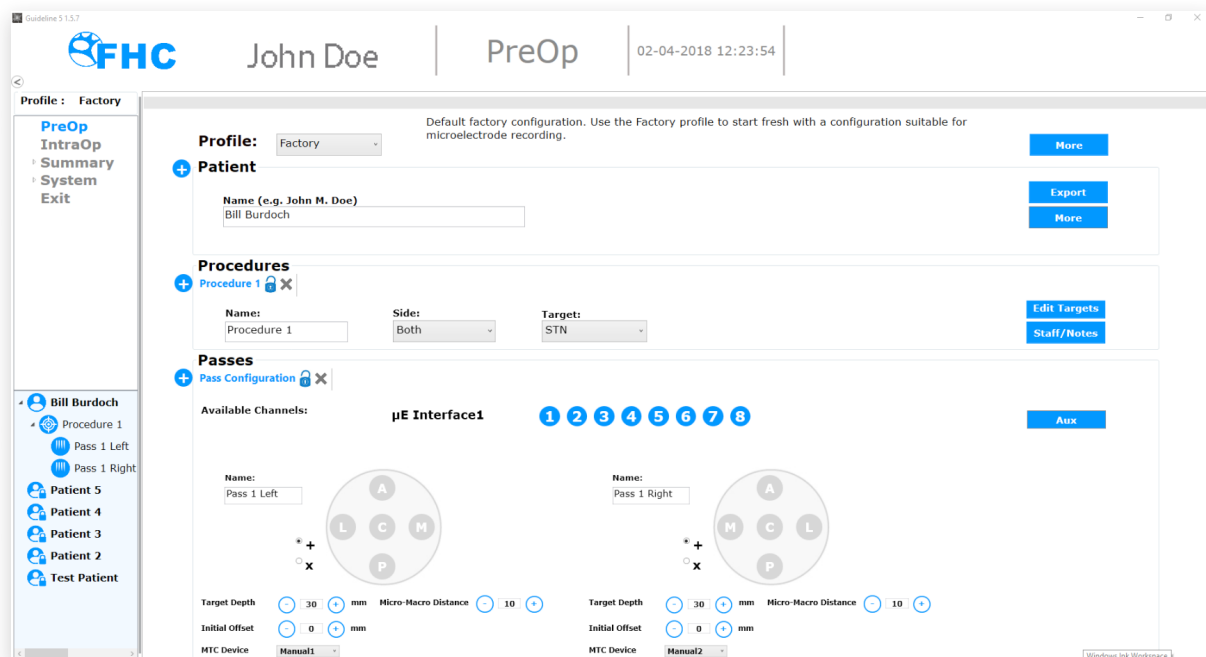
Guideline 5 1.5.7

FHC John Doe PreOp 02-04-2018 12:23:54

Profile : Factory

PreOp
IntraOp
Summary
System
Exit

Bill Burdoch
Procedure 1
Pass 1 Left
Pass 1 Right
Patient 5
Patient 4
Patient 3
Patient 2
Test Patient

Profile: Factory

Default factory configuration. Use the Factory profile to start fresh with a configuration suitable for microelectrode recording.

More

Patient

Name (e.g. John M. Doe)
Bill Burdoch

Export
More

Procedures
Procedure 1

Name: Procedure 1
Side: Both
Target: STN

Edit Targets
Staff/Notes

Passes
Pass Configuration

Available Channels: μE Interface1 1 2 3 4 5 6 7 8

Aux

Name: Pass 1 Left

A L C M P

+
x

Name: Pass 1 Right

A M C L P

+
x

Target Depth 30 mm Micro-Macro Distance 10
Initial Offset 0 mm
MTC Device Manual1

Target Depth 30 mm Micro-Macro Distance 10
Initial Offset 0 mm
MTC Device Manual2

Windows Ink Workspace